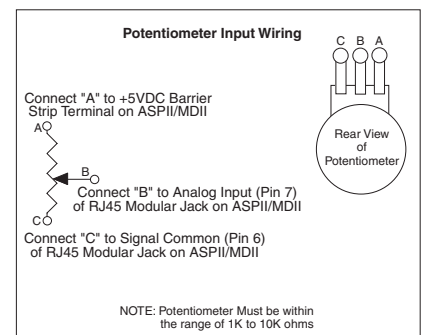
Potentiometer Input Wiring

C B A

Rear View of Potentiometer

Connect "A" to +5VDC Barrier Strip Terminal on ASPII/MDII

A

B

Connect "B" to Analog Input (Pin 7) of RJ45 Modular Jack on ASPII/MDII

C

Connect "C" to Signal Common (Pin 6) of RJ45 Modular Jack on ASPII/MDII

NOTE: Potentiometer Must be within the range of 1K to 10K ohms